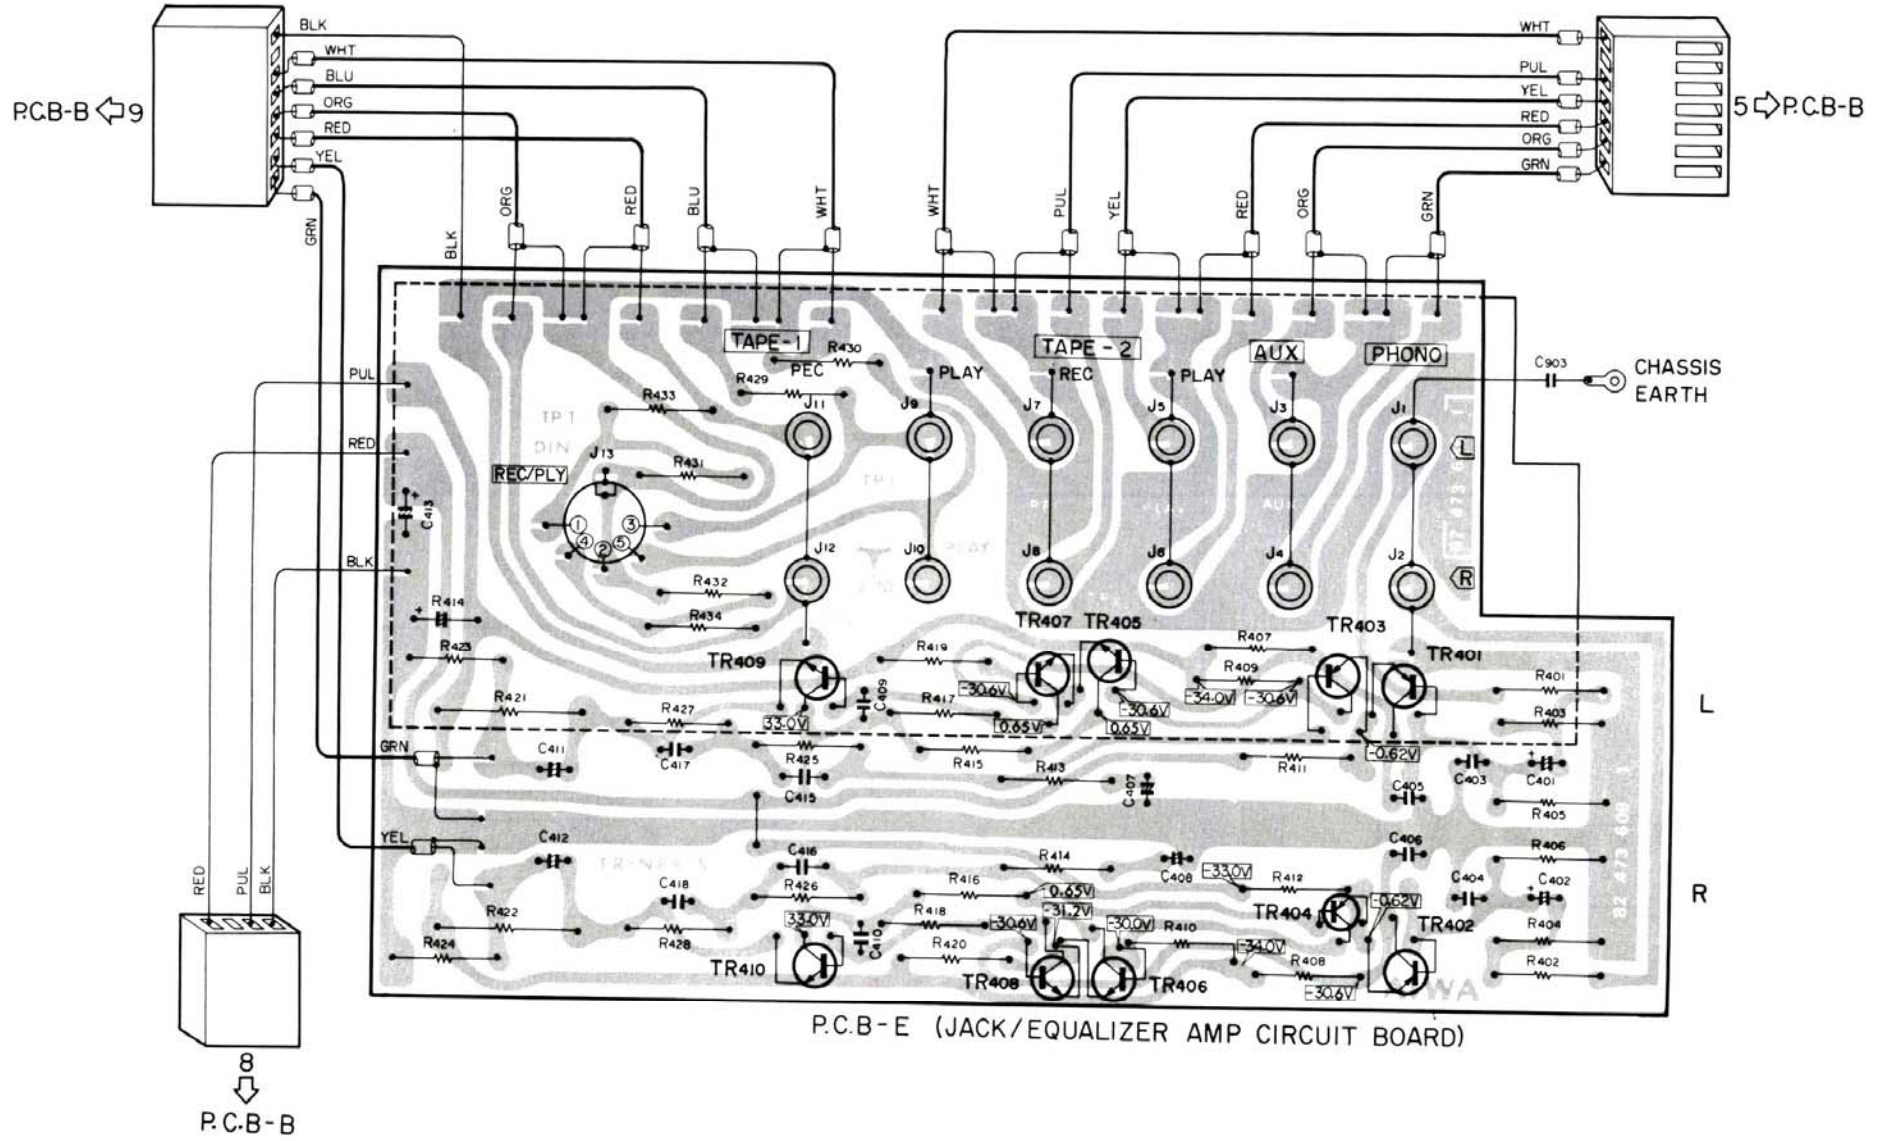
P.C.B-B ⇦ 9

BLK
WHT
BLU
ORG
RED
YEL
GRN

ORG RED BLU WHT BLK GRN

WHT
PUL
YEL
RED
ORG
GRN

5 ⇨ P.C.B-B

WHT PUL YEL RED ORG GRN

TAPE-1
R430
PEC
R429
TAPE-2
REC
PLAY
PLAY
AUX
PHONO
C903
CHASSIS EARTH

PUL
RED
BLK
R433
J11
J9
J7
J5
J3
J1
L
TP1
DIN
REC/PLY
J13
R431
C413
① ④ ② ⑤ ③
J12
J10
J8
J6
J4
J2
R
R432
R434
R414
R423
TR407 TR405
TR403
TR401
R419
R407
R409
TR409
-30.6V
-34.0V
-30.6V
R421
R427
C409
R417
-30.6V
R401
33.0V
0.65V
0.65V
R403
L
-0.62V
GRN
C411
C417
R425
R415
R413
R411
C407
C403
C401
C415
C405
R405
YEL
C412
C416
R414
C408
-33.0V
C406
R406
R412
C418
R426
R416
-0.65V
C404
C402
R
R422
R418
-31.2V
-30.0V
R410
TR404
-0.62V
33.0V
-30.6V
TR402
R424
C410
R428
R420
-34.0V
R404
R408
R402
TR410
TR408
TR406
-30.6V

RED PUL BLK

8
⇩
P.C.B-B

P.C.B-E (JACK/EQUALIZER AMP CIRCUIT BOARD)